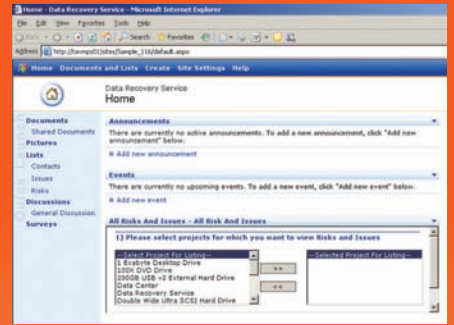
Home - Data Recovery Service - Microsoft Internet Explorer

File Edit View Favorites Tools Help

Back Search Favorites

Address http://lsvmps01/sites/Sample_116/default.aspx

Home Documents and Lists Create Site Settings Help

Data Recovery Service
Home

Documents
Shared Documents
Pictures
Lists
Contacts
Issues
Risks
Discussions
General Discussion
Surveys

Announcements

There are currently no active announcements. To add a new announcement, click "Add new announcement" below.

Add new announcement

Events

There are currently no upcoming events. To add a new event, click "Add new event" below.

Add new event

All Risks And Issues - All Risk And Issues

1) Please select projects for which you want to view Risks and Issues

--Select Project For Listing--
1 Exabyte Desktop Drive
100X DVD Drive
300GB USB v2 External Hard Drive
Data Center
Data Recovery Service
Double Wide Ultra SCSI Hard Drive

>>

<<

--Selected Project For Listing--